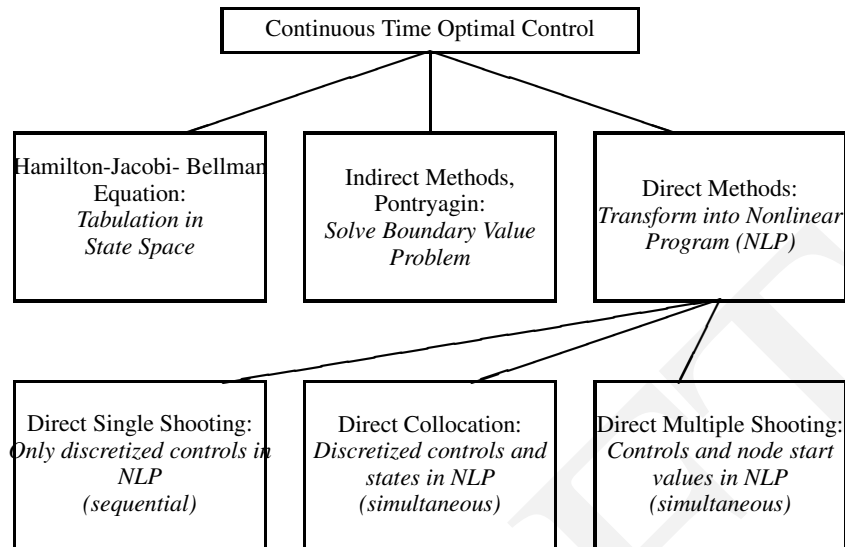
Continuous Time Optimal Control

Hamilton-Jacobi- Bellman Equation:
*Tabulation in State Space*

Indirect Methods, Pontryagin:
*Solve Boundary Value Problem*

Direct Methods:
*Transform into Nonlinear Program (NLP)*

Direct Single Shooting:
*Only discretized controls in NLP (sequential)*

Direct Collocation:
*Discretized controls and states in NLP (simultaneous)*

Direct Multiple Shooting:
*Controls and node start values in NLP (simultaneous)*